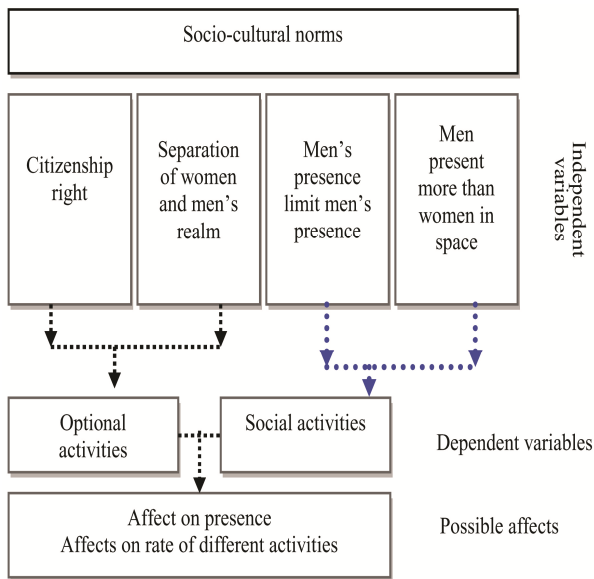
Socio-cultural norms

Citizenship right

Separation of women and men's realm

Men's presence limit men's presence

Men present more than women in space

Independent variables

Optional activities

Social activities

Dependent variables

Affect on presence
Affects on rate of different activities

Possible affects